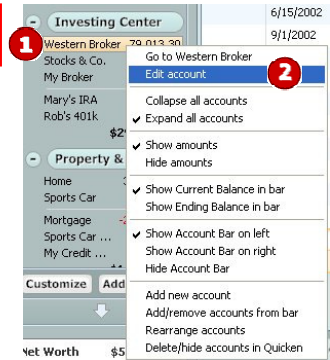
Investing Center
1
Western Broker 79,013.30
Stocks & Co.
My Broker
Mary's IRA
Rob's 401k
$2
Property &
Home
Sports Car
Mortgage
Sports Car ...
My Credit ...
Customize
Add
Net Worth
$5
6/15/2002
9/1/2002
Go to Western Broker
Edit account
2
Collapse all accounts
✓ Expand all accounts
✓ Show amounts
Hide amounts
✓ Show Current Balance in bar
Show Ending Balance in bar
✓ Show Account Bar on left
Show Account Bar on right
Hide Account Bar
Add new account
Add/remove accounts from bar
Rearrange accounts
Delete/hide accounts in Quicken